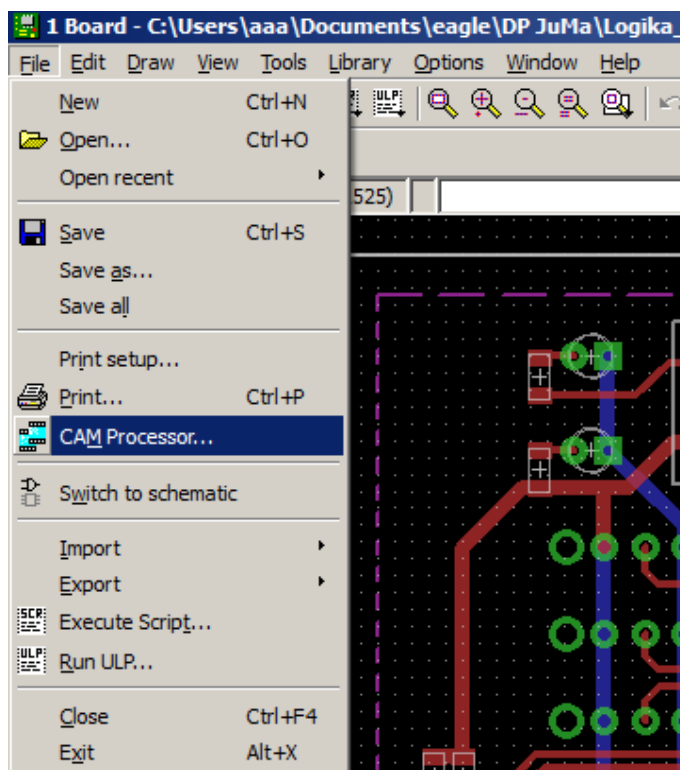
1 Board - C:\Users\aaa\Documents\eagle\DP JuMa\Logika_

File Edit Draw View Tools Library Options Window Help

New Ctrl+N
Open... Ctrl+O
Open recent

Save Ctrl+S
Save as...
Save all

Print setup...
Print... Ctrl+P
CAM Processor...

Switch to schematic

Import
Export
Execute Script...
Run ULP...

Close Ctrl+F4
Exit Alt+X

525)

ULP

SCR

ULP